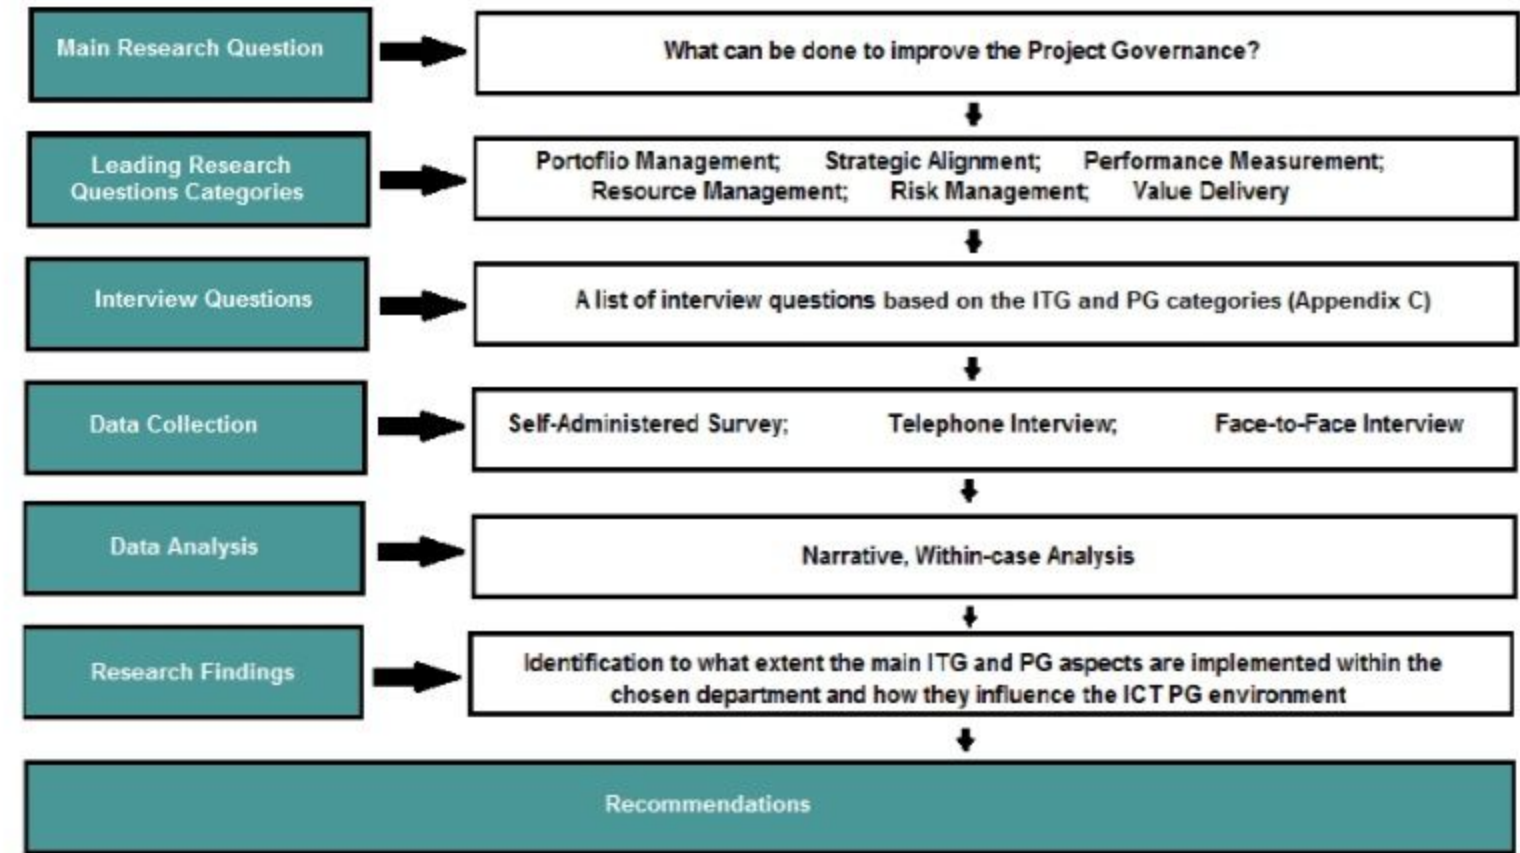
Main Research Question

What can be done to improve the Project Governance?

Leading Research Questions Categories

Portoflio Management; Strategic Alignment; Performance Measurement; Resource Management; Risk Management; Value Delivery

Interview Questions

A list of interview questions based on the ITG and PG categories (Appendix C)

Data Collection

Self-Administered Survey; Telephone Interview; Face-to-Face Interview

Data Analysis

Narrative, Within-case Analysis

Research Findings

Identification to what extent the main ITG and PG aspects are implemented within the chosen department and how they influence the ICT PG environment

Recommendations